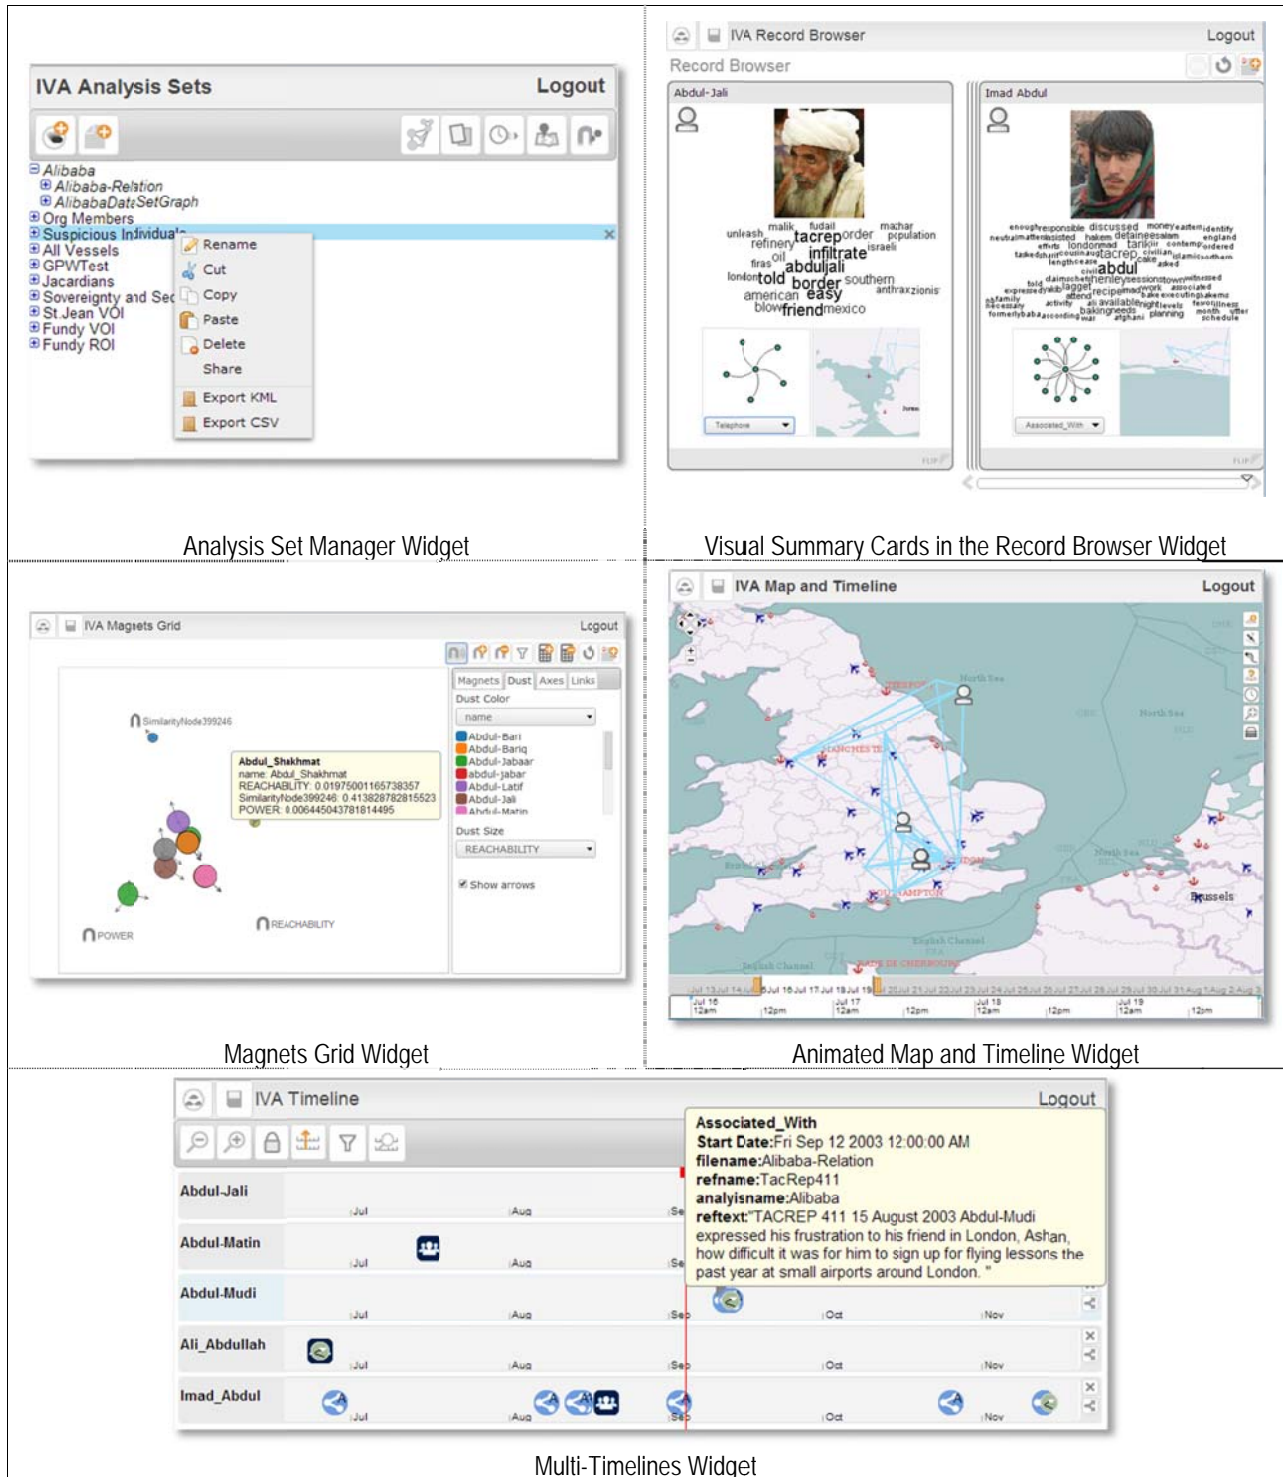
IVA Analysis Sets
Logout

Alibaba
Alibaba-Relation
AlibabaDataSetGraph
Org Members
Suspicious Individuals
All Vessels
GPWTest
Jacardians
Sovereignty and Sec
St.Jean VOI
Fundy VOI
Fundy ROI

Rename
Cut
Copy
Paste
Delete
Share
Export KML
Export CSV

Analysis Set Manager Widget

IVA Record Browser
Logout
Record Browser

Abdul-Jali
unleash malik fudail machar refinery tacrep order population oil infiltrate israeli firas abduljali london told border southern american easy anthraxzionis blow friend mexico
Telephone

Imad Abdul
enough responsible discussed money identity neutral hakem detainees england london tariq civilian abdul attend recipe work associated family activity available planning month schedule
Associated_With

Visual Summary Cards in the Record Browser Widget

IVA Magnets Grid
Logout
SimilarityNode399246
Abdul_Shakhmat
name: Abdul_Shakhmat
REACHABILITY: 0.01975001165738357
SimilarityNode399246: 0.413828782815523
POWER: 0.006445043781814495
POWER
REACHABILITY
Magnets Dust Axes Links
Dust Color
name
Abdul-Bari
Abdul-Bariq
Abdul-Jabaar
abdul-jabar
Abdul-Latif
Abdul-Jali
Abdul-Matin
Dust Size
REACHABILITY
Show arrows

Magnets Grid Widget

IVA Map and Timeline
Logout
North Sea
MANCHESTER
Brussels
English Channel
Jul 16 12am
12pm
Jul 17 12am
12pm
Jul 18 12am
12pm
Jul 19 12am
12pm

Animated Map and Timeline Widget

IVA Timeline
Logout
Abdul-Jali
Abdul-Matin
Abdul-Mudi
Ali_Abdullah
Imad_Abdul
Jul
Aug
Sep
Oct
Nov

Associated_With
Start Date:Fri Sep 12 2003 12:00:00 AM
filename:Alibaba-Relation
refname:TacRep411
analyisname:Alibaba
reftext:"TACREP 411 15 August 2003 Abdul-Mudi expressed his frustration to his friend in London, Ashan, how difficult it was for him to sign up for flying lessons the past year at small airports around London. "

Multi-Timelines Widget